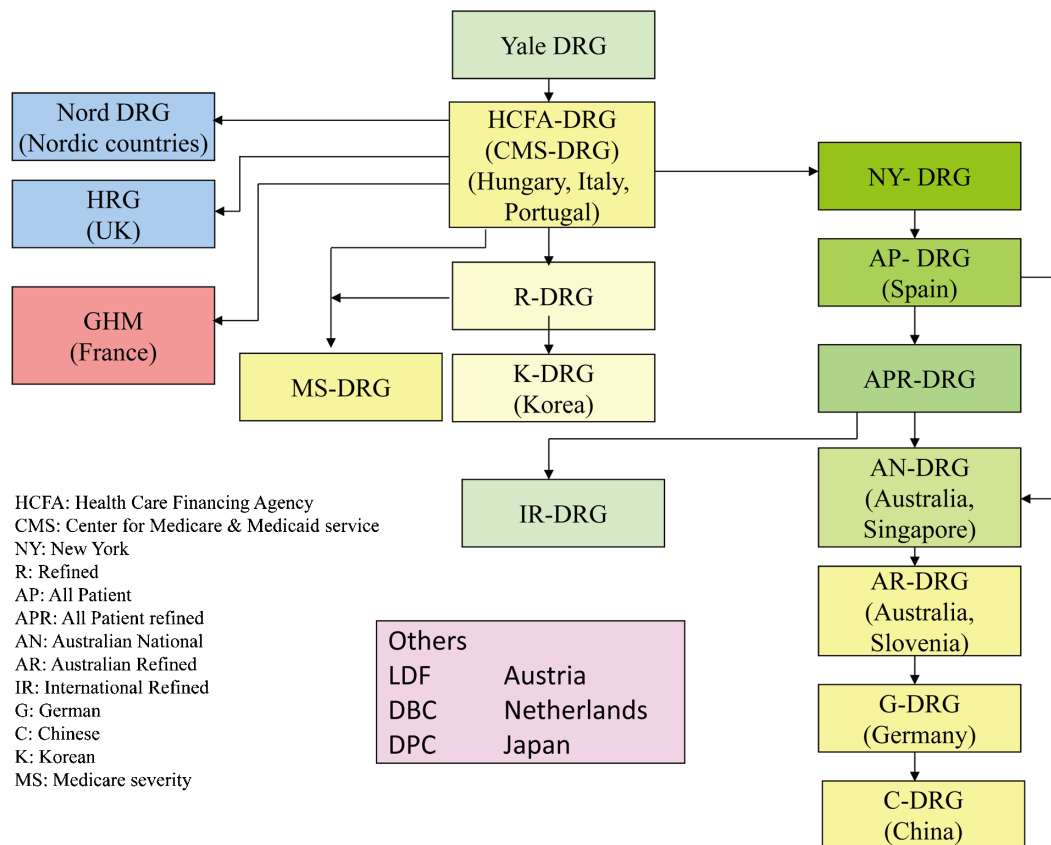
Yale DRG

Nord DRG
(Nordic countries)

HCFA-DRG
(CMS-DRG)
(Hungary, Italy, Portugal)

HRG
(UK)

NY- DRG

AP- DRG
(Spain)

GHM
(France)

R-DRG

MS-DRG

K-DRG
(Korea)

APR-DRG

IR-DRG

AN-DRG
(Australia, Singapore)

AR-DRG
(Australia, Slovenia)

G-DRG
(Germany)

C-DRG
(China)

HCFA: Health Care Financing Agency
CMS: Center for Medicare & Medicaid service
NY: New York
R: Refined
AP: All Patient
APR: All Patient refined
AN: Australian National
AR: Australian Refined
IR: International Refined
G: German
C: Chinese
K: Korean
MS: Medicare severity

| Others | |
|---|---|
| LDF | Austria |
| DBC | Netherlands |
| DPC | Japan |